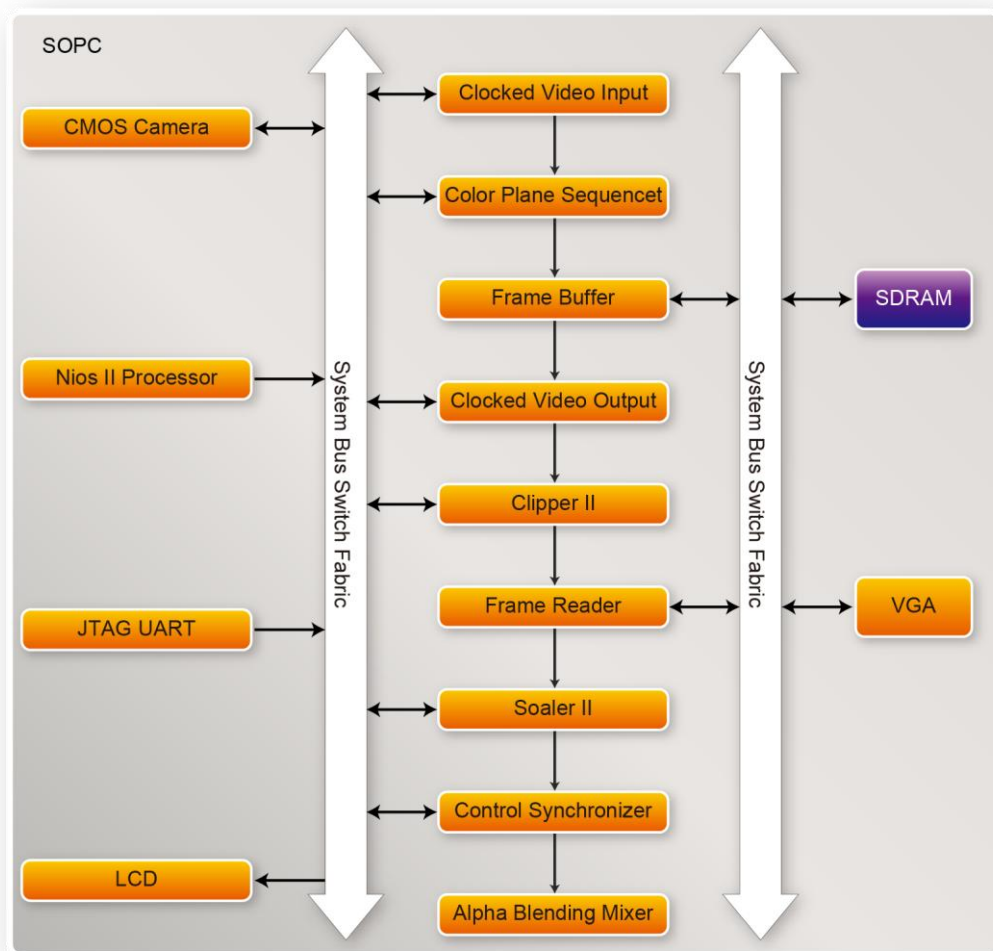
SOPC

CMOS Camera

Nios II Processor

JTAG UART

LCD

System Bus Switch Fabric

Clocked Video Input

Color Plane Sequencet

Frame Buffer

Clocked Video Output

Clipper II

Frame Reader

Soaler II

Control Synchronizer

Alpha Blending Mixer

System Bus Switch Fabric

SDRAM

VGA